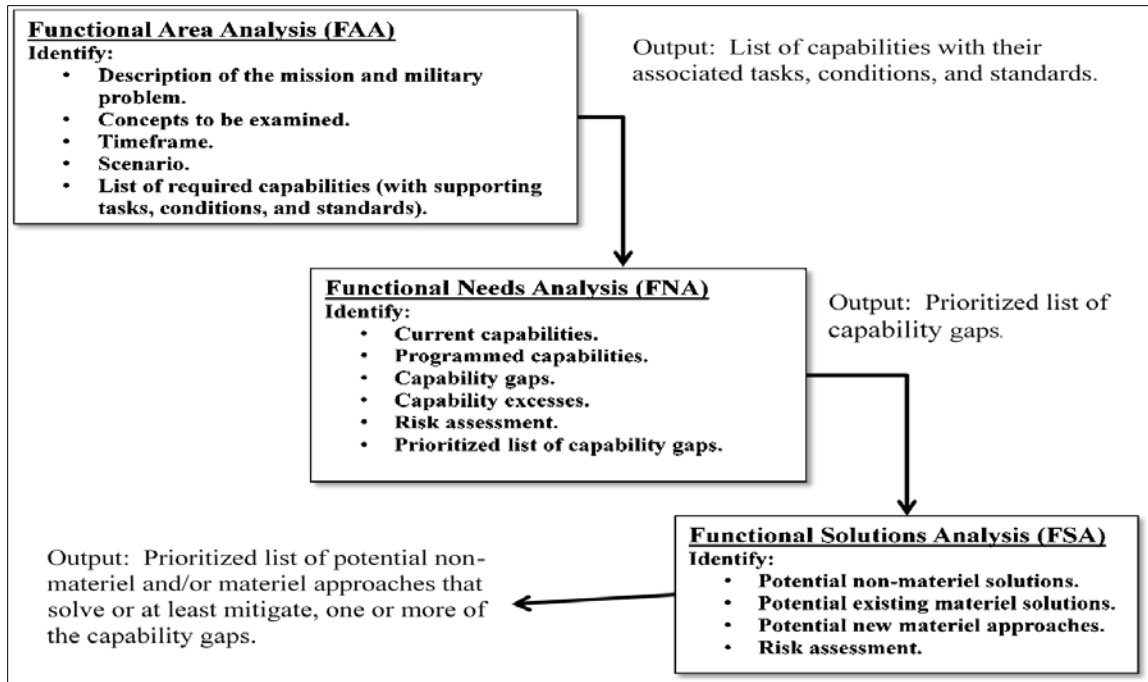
Functional Area Analysis (FAA)
Identify:
- Description of the mission and military problem.
- Concepts to be examined.
- Timeframe.
- Scenario.
- List of required capabilities (with supporting tasks, conditions, and standards).

Output: List of capabilities with their associated tasks, conditions, and standards.

Functional Needs Analysis (FNA)
Identify:
- Current capabilities.
- Programmed capabilities.
- Capability gaps.
- Capability excesses.
- Risk assessment.
- Prioritized list of capability gaps.

Output: Prioritized list of capability gaps.

Functional Solutions Analysis (FSA)
Identify:
- Potential non-materiel solutions.
- Potential existing materiel solutions.
- Potential new materiel approaches.
- Risk assessment.

Output: Prioritized list of potential non-materiel and/or materiel approaches that solve or at least mitigate, one or more of the capability gaps.